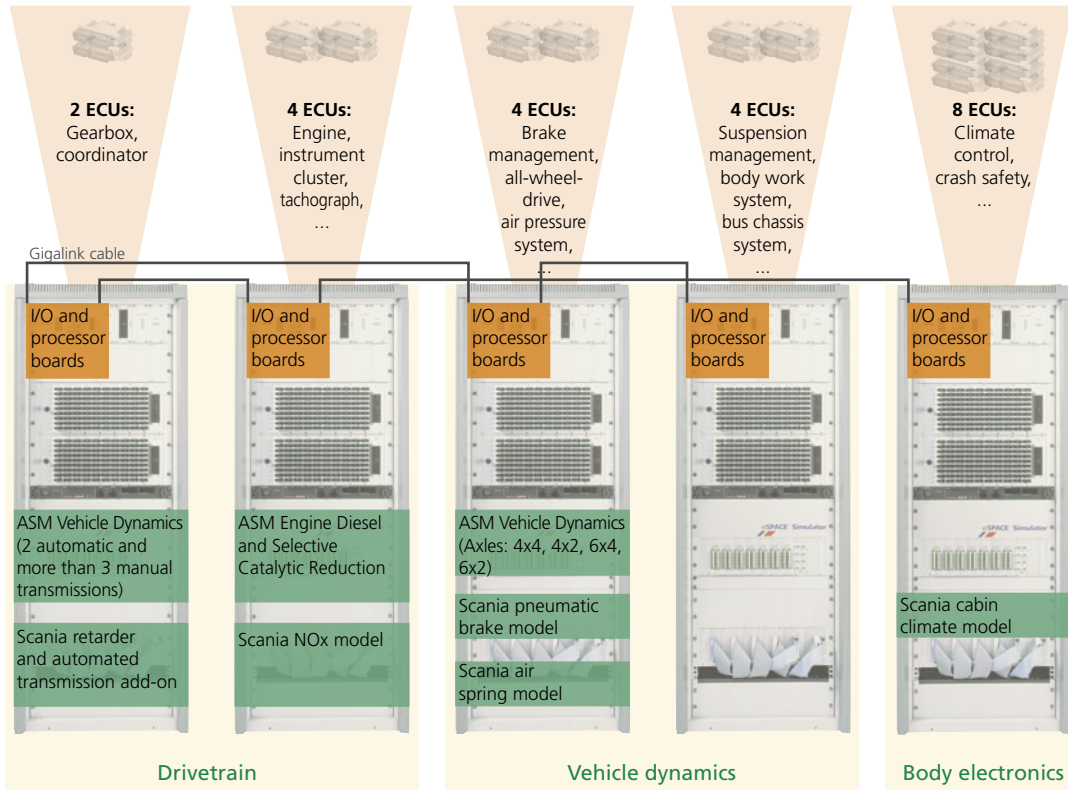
**2 ECUs:**
Gearbox, coordinator

**4 ECUs:**
Engine, instrument cluster, tachograph, ...

**4 ECUs:**
Brake management, all-wheel-drive, air pressure system, ...

**4 ECUs:**
Suspension management, body work system, bus chassis system, ...

**8 ECUs:**
Climate control, crash safety, ...

Gigalink cable

I/O and processor boards

I/O and processor boards

I/O and processor boards

I/O and processor boards

I/O and processor boards

ASM Vehicle Dynamics (2 automatic and more than 3 manual transmissions)

Scania retarder and automated transmission add-on

ASM Engine Diesel and Selective Catalytic Reduction

Scania NOx model

ASM Vehicle Dynamics (Axles: 4x4, 4x2, 6x4, 6x2)

Scania pneumatic brake model

Scania air spring model

dSPACE Simulator

dSPACE Simulator

Scania cabin climate model

Drivetrain

Vehicle dynamics

Body electronics